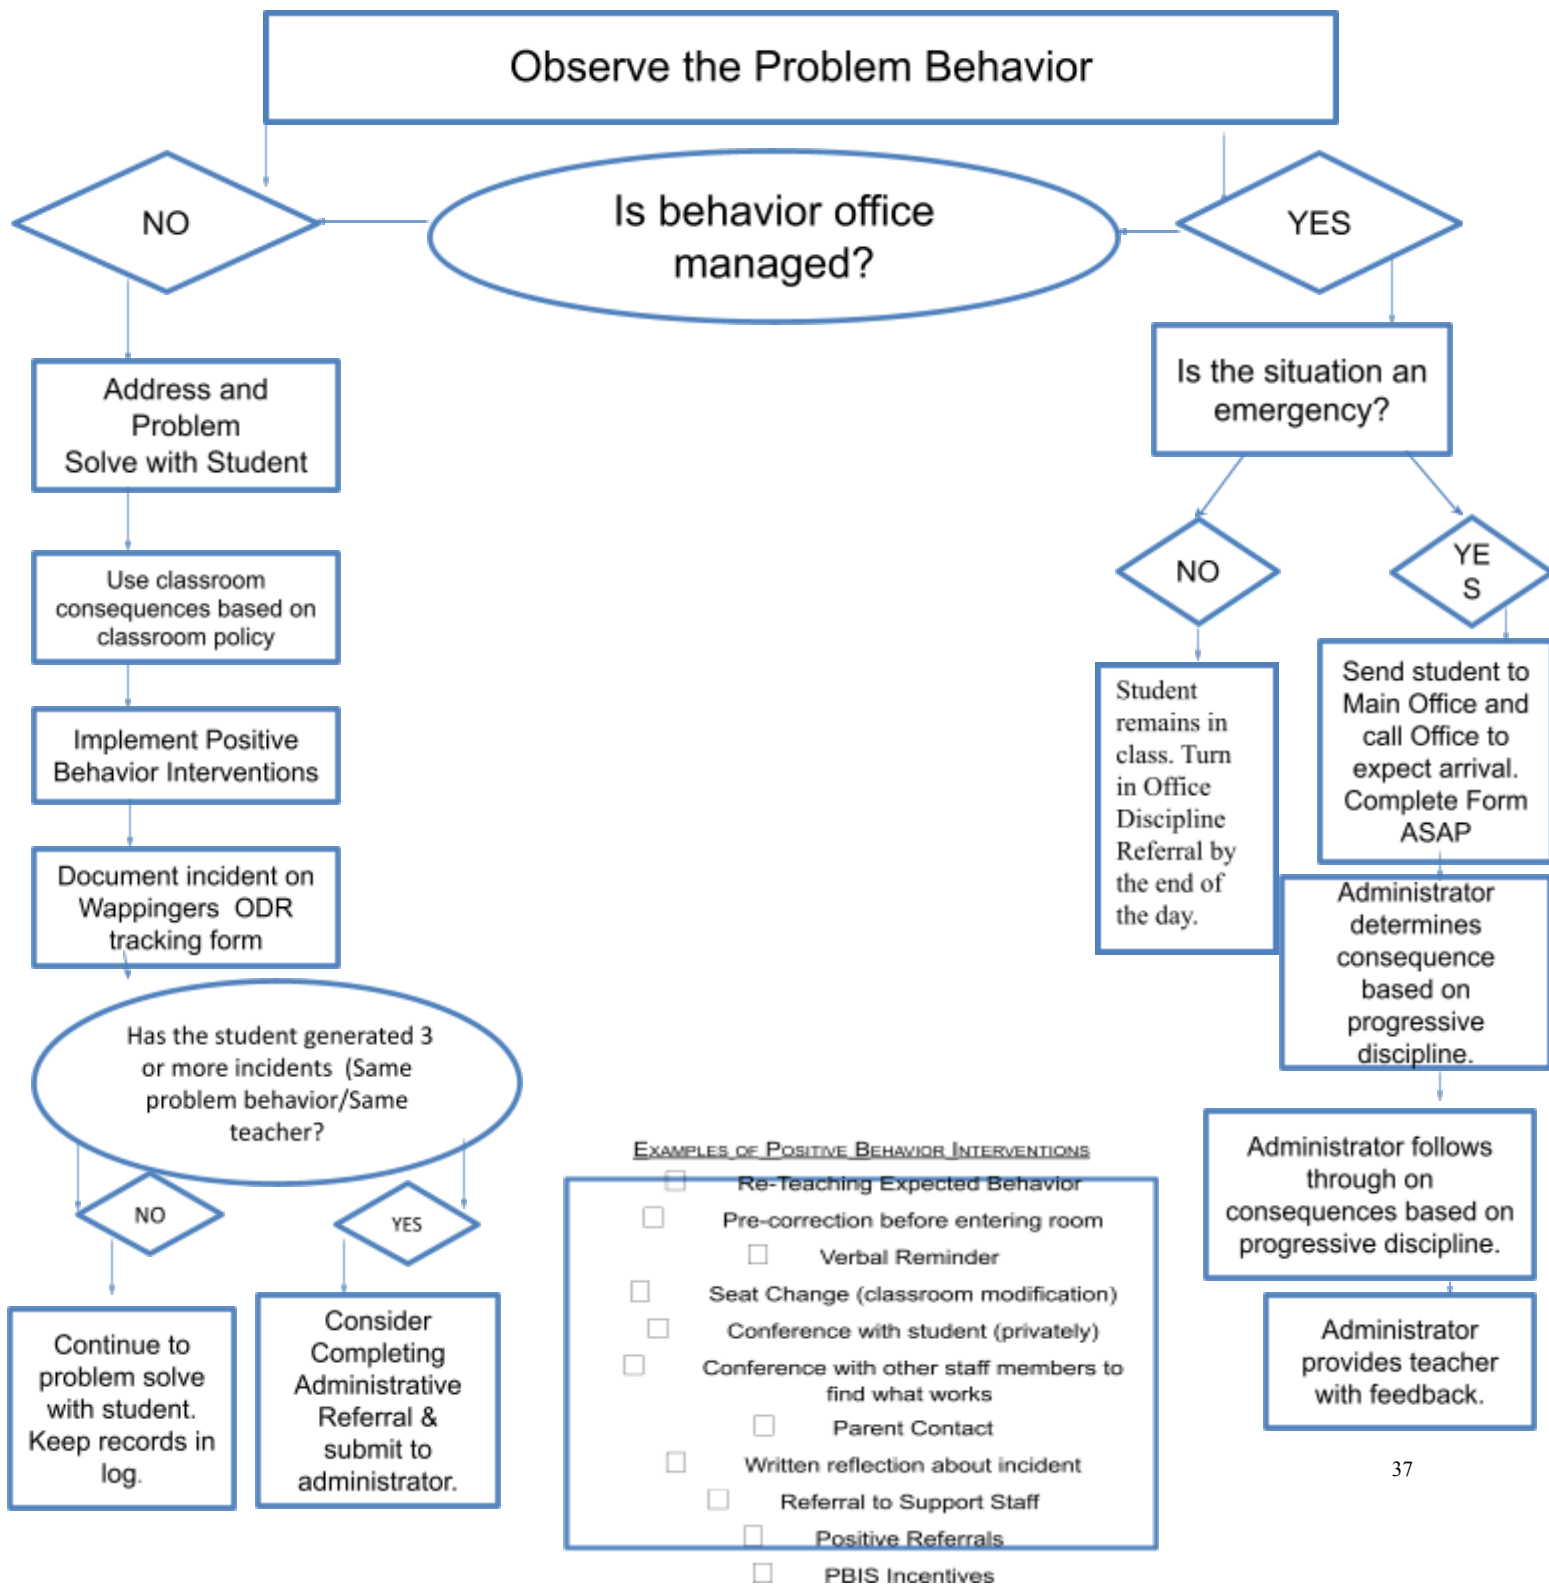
Observe the Problem Behavior

Is behavior office managed?

NO

YES

Address and Problem Solve with Student

Use classroom consequences based on classroom policy

Implement Positive Behavior Interventions

Document incident on Wappingers ODR tracking form

Has the student generated 3 or more incidents (Same problem behavior/Same teacher?

NO

YES

Continue to problem solve with student. Keep records in log.

Consider Completing Administrative Referral & submit to administrator.

Is the situation an emergency?

NO

YE S

Student remains in class. Turn in Office Discipline Referral by the end of the day.

Send student to Main Office and call Office to expect arrival. Complete Form ASAP

Administrator determines consequence based on progressive discipline.

Administrator follows through on consequences based on progressive discipline.

Administrator provides teacher with feedback.

Examples of Positive Behavior Interventions

☐ Re-Teaching Expected Behavior
☐ Pre-correction before entering room
☐ Verbal Reminder
☐ Seat Change (classroom modification)
☐ Conference with student (privately)
☐ Conference with other staff members to find what works
☐ Parent Contact
☐ Written reflection about incident
☐ Referral to Support Staff
☐ Positive Referrals
☐ PBIS Incentives

37